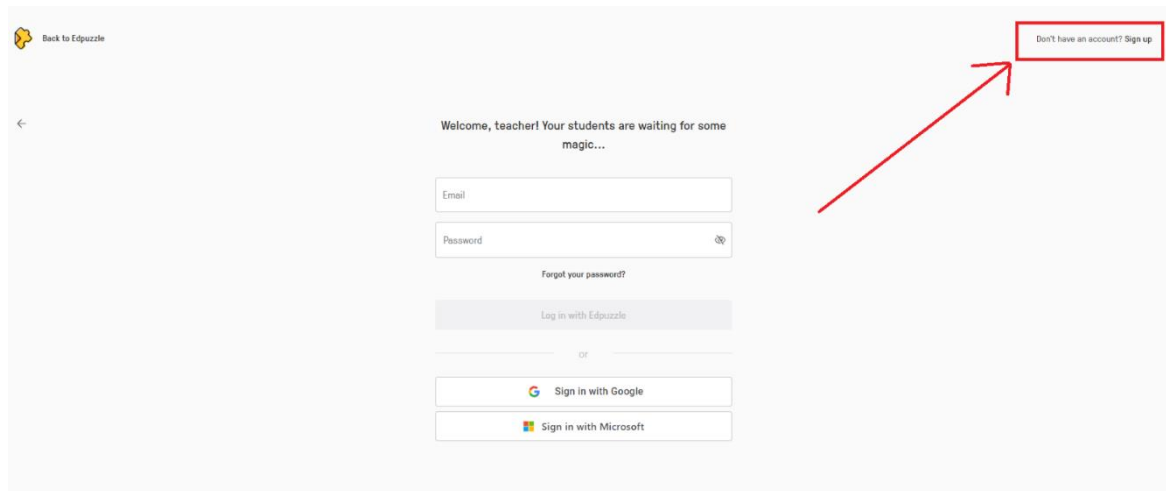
Back to Edpuzzle

Don't have an account? Sign up

Welcome, teacher! Your students are waiting for some magic...

Email

Password

Forgot your password?

Log in with Edpuzzle

or

Sign in with Google

Sign in with Microsoft